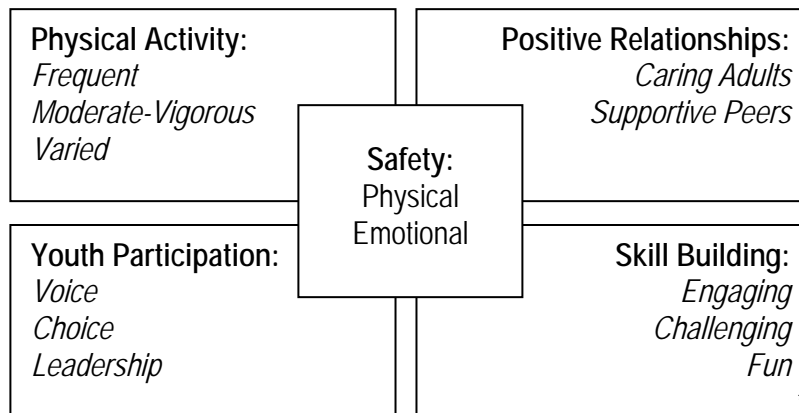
Physical Activity:
*Frequent*
*Moderate-Vigorous*
*Varied*

Positive Relationships:
*Caring Adults*
*Supportive Peers*

Safety:
Physical
Emotional

Youth Participation:
*Voice*
*Choice*
*Leadership*

Skill Building:
*Engaging*
*Challenging*
*Fun*